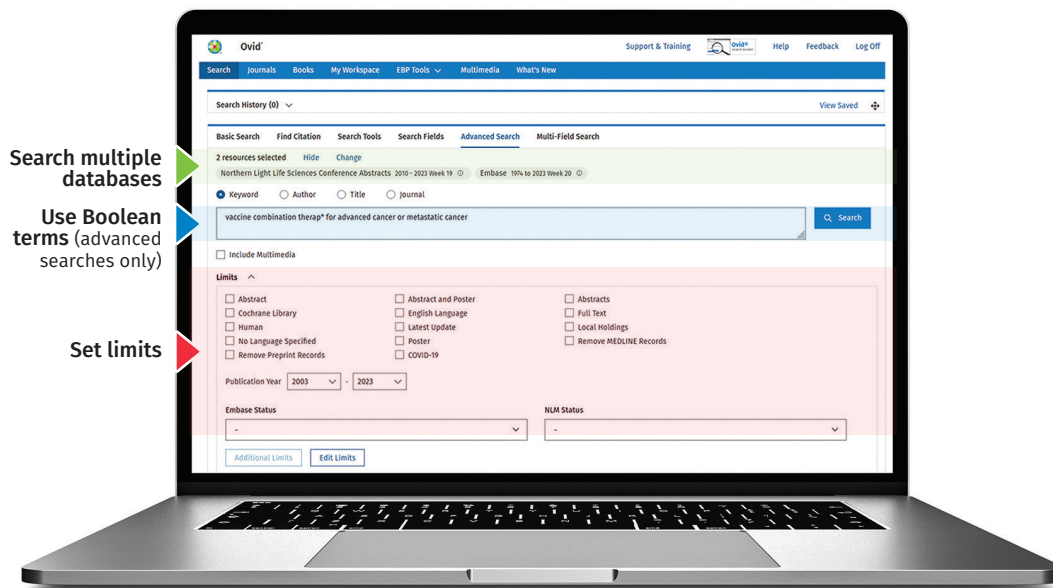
Ovid

Support & Training

Ovid®

Help Feedback Log Off

Search Journals Books My Workspace EBP Tools Multimedia What's New

Search History (0)

View Saved

Basic Search Find Citation Search Tools Search Fields Advanced Search Multi-Field Search

Search multiple databases

2 resources selected Hide Change

Northern Light Life Sciences Conference Abstracts 2010 - 2023 Week 19 Embase 1974 to 2023 Week 20

Keyword Author Title Journal

Use Boolean terms (advanced searches only)

vaccine combination therap* for advanced cancer or metastatic cancer

Search

Include Multimedia

Limits

Set limits

Abstract
Cochrane Library
Human
No Language Specified
Remove Preprint Records

Abstract and Poster
English Language
Latest Update
Poster
COVID-19

Abstracts
Full Text
Local Holdings
Remove MEDLINE Records

Publication Year 2003 - 2023

Embase Status

NLM Status

-

-

Additional Limits Edit Limits